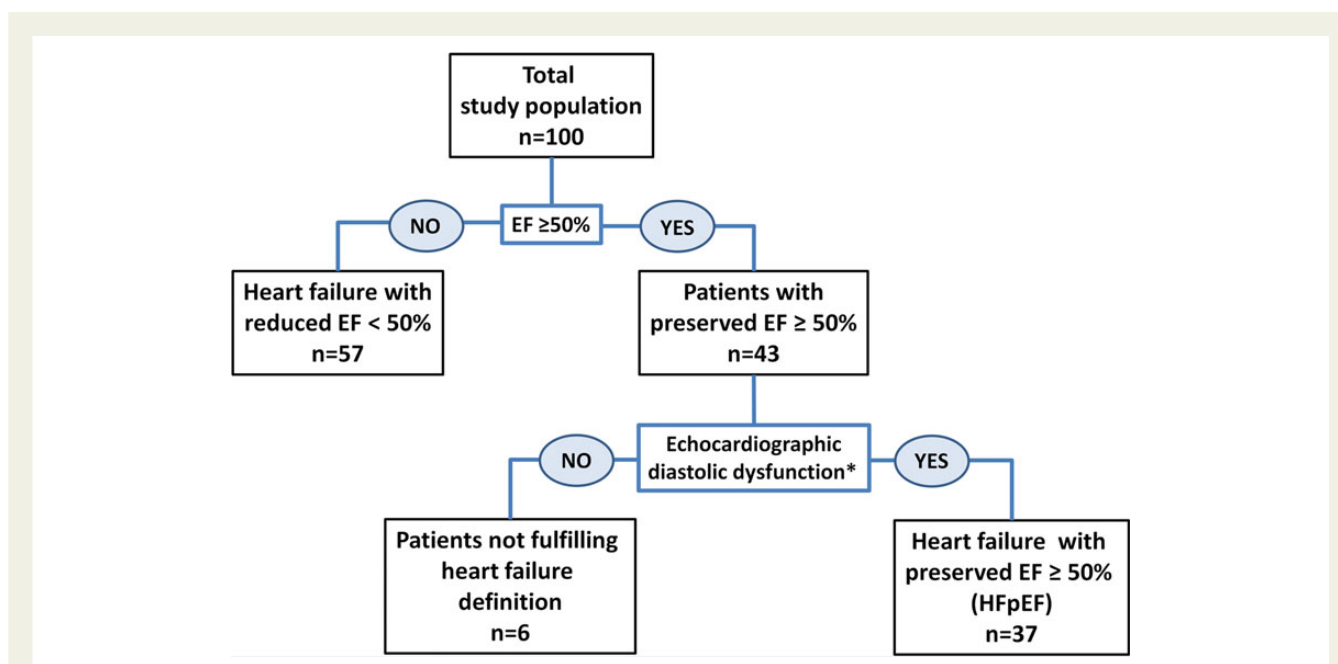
Total study population n=100

EF ≥50%

NO

YES

Heart failure with reduced EF < 50% n=57

Patients with preserved EF ≥ 50% n=43

Echocardiographic diastolic dysfunction*

NO

YES

Patients not fulfilling heart failure definition n=6

Heart failure with preserved EF ≥ 50% (HFpEF) n=37